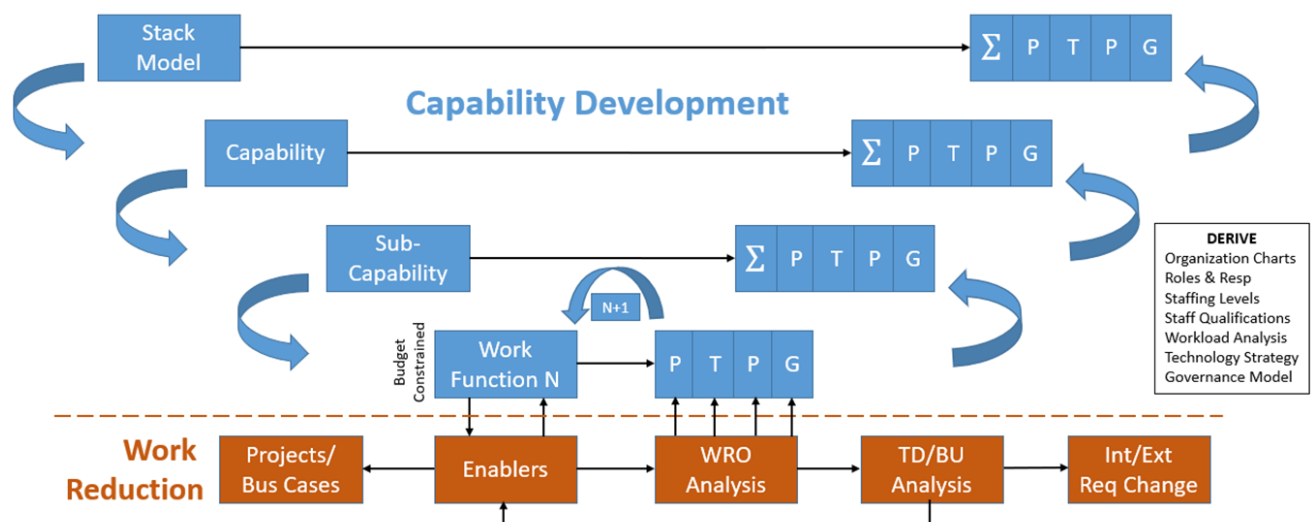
Stack Model

$\Sigma$ | P | T | P | G

Capability Development

Capability

$\Sigma$ | P | T | P | G

Sub-Capability

$\Sigma$ | P | T | P | G

DERIVE
Organization Charts
Roles & Resp
Staffing Levels
Staff Qualifications
Workload Analysis
Technology Strategy
Governance Model

N+1

Budget Constrained

Work Function N

P | T | P | G

Work Reduction

Projects/ Bus Cases

Enablers

WRO Analysis

TD/BU Analysis

Int/Ext Req Change